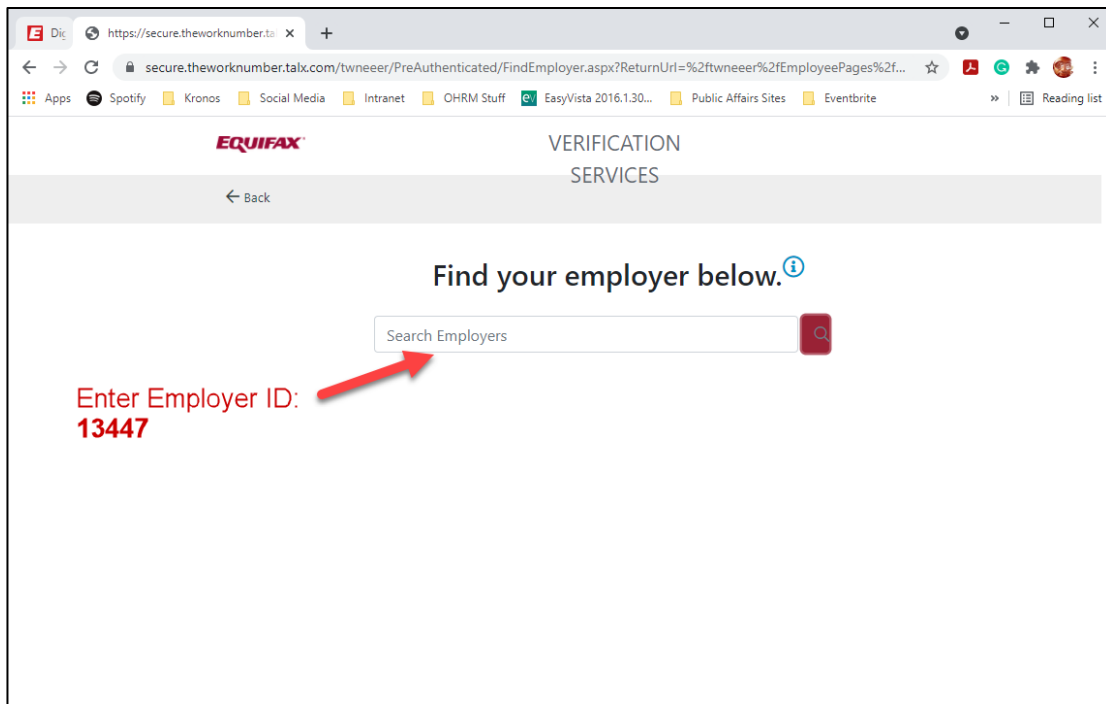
Dig

https://secure.theworknumber.ta

secure.theworknumber.talx.com/twneeer/PreAuthenticated/FindEmployer.aspx?ReturnUrl=%2ftwneeer%2fEmployeePages%2f...

Apps Spotify Kronos Social Media Intranet OHRM Stuff EasyVista 2016.1.30... Public Affairs Sites Eventbrite » Reading list

EQUIFAX

VERIFICATION SERVICES

← Back

Find your employer below.

Search Employers

Enter Employer ID:
13447